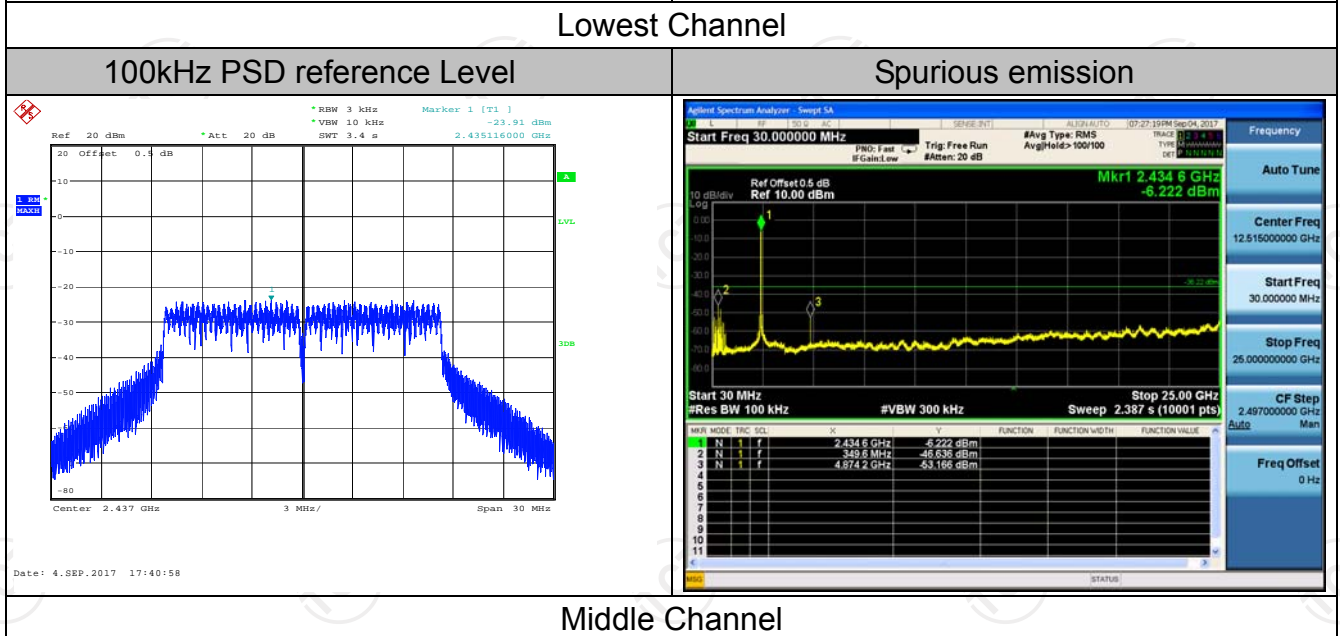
Lowest Channel

| 100kHz PSD reference Level | Spurious emission |
|---|---|
| | |

*RBW 3 kHz Marker 1 [T1 ]
*VBW 10 kHz -23.91 dBm
Ref 20 dBm *Att 20 dB SWT 3.4 s 2.435116000 GHz
20 Offset 0.5 dB
1 RM *
MAXH
A
LVL
3DB
10
0
-10
-20
-30
-40
-50
-80
1
Center 2.437 GHz 3 MHz/ Span 30 MHz
Date: 4.SEP.2017 17:40:58

Agilent Spectrum Analyzer - Swept SA
RF 50 Ω AC SENSE:INT ALIGN AUTO 07:27:19 PM Sep 04, 2017
Start Freq 30.000000 MHz
PNO: Fast IFGain:Low Trig: Free Run #Atten: 20 dB #Avg Type: RMS Avg|Hold>100/100
TRACE 1 2 3 4 5 6 TYPE DET P N N N N N
Frequency
Mkr1 2.434 6 GHz -6.222 dBm
10 dB/div Log Ref Offset 0.5 dB Ref 10.00 dBm
0.00
-10.0
-20.0
-30.0
-40.0
-50.0
-60.0
-70.0
-80.0
-36.22 dBm
1 2 3
Start 30 MHz #Res BW 100 kHz #VBW 300 kHz Stop 25.00 GHz Sweep 2.387 s (10001 pts)

| MKR | MODE | TRC | SCL | X | Y | FUNCTION | FUNCTION WIDTH | FUNCTION VALUE |
|---|---|---|---|---|---|---|---|---|
| 1 | N | 1 | f | 2.434 6 GHz | -6.222 dBm | | | |
| 2 | N | 1 | f | 349.6 MHz | -46.636 dBm | | | |
| 3 | N | 1 | f | 4.874 2 GHz | -53.166 dBm | | | |
| 4 | | | | | | | | |
| 5 | | | | | | | | |
| 6 | | | | | | | | |
| 7 | | | | | | | | |
| 8 | | | | | | | | |
| 9 | | | | | | | | |
| 10 | | | | | | | | |
| 11 | | | | | | | | |

MSG STATUS
Auto Tune
Center Freq 12.515000000 GHz
Start Freq 30.000000 MHz
Stop Freq 25.000000000 GHz
CF Step 2.497000000 GHz Auto Man
Freq Offset 0 Hz

Middle Channel